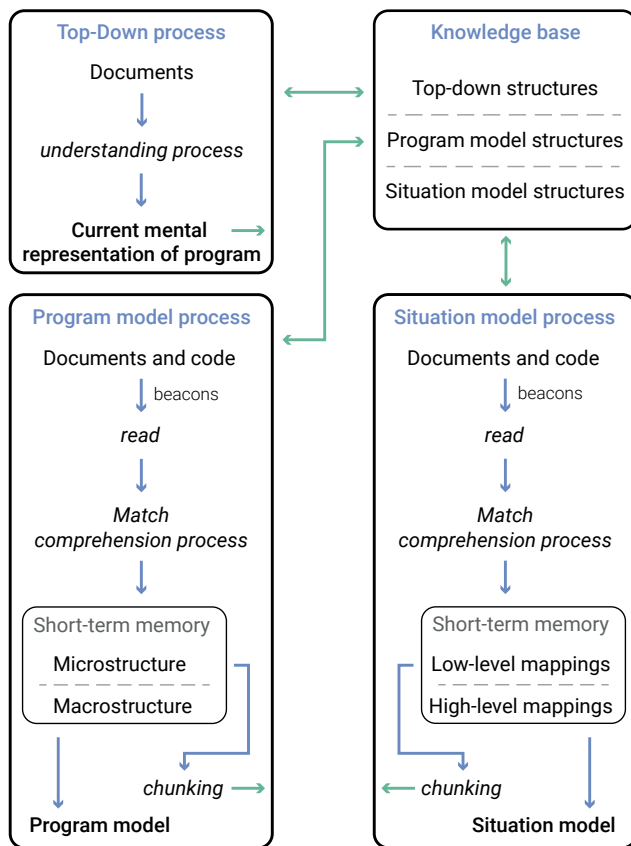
Top-Down process

Documents

understanding process

Current mental representation of program

Knowledge base

Top-down structures

Program model structures

Situation model structures

Program model process

Documents and code

beacons

read

Match comprehension process

Short-term memory

Microstructure

Macrostructure

chunking

Program model

Situation model process

Documents and code

beacons

read

Match comprehension process

Short-term memory

Low-level mappings

High-level mappings

chunking

Situation model